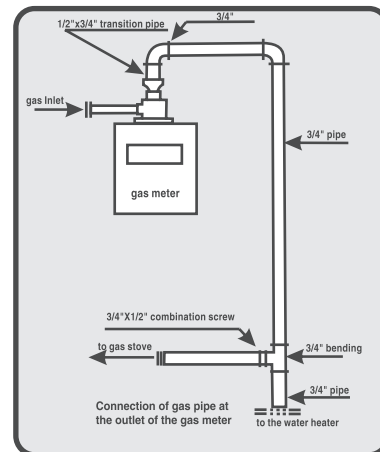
1/2"x3/4" transition pipe

3/4"

gas Inlet

gas meter

3/4" pipe

3/4"X1/2" combination screw

to gas stove

3/4" bending

3/4" pipe

Connection of gas pipe at the outlet of the gas meter

to the water heater